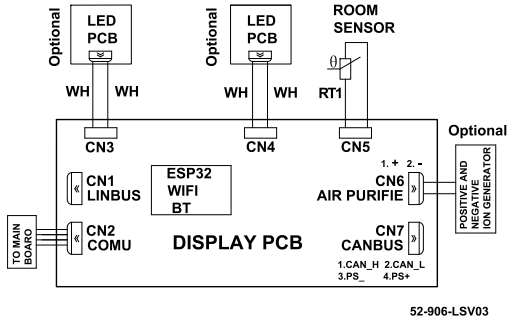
Optional
LED
PCB
WH WH
CN3

Optional
LED
PCB
WH WH
CN4

ROOM
SENSOR
θ
RT1
CN5

Optional

CN1
LINBUS

ESP32
WIFI
BT

1. + 2. -
CN6
AIR PURIFIE

POSITIVE AND NEGATIVE ION GENERATOR

TO MAIN BOARD

CN2
COMU

DISPLAY PCB

CN7
CANBUS
1.CAN_H 2.CAN_L
3.PS_ 4.PS+

52-906-LSV03